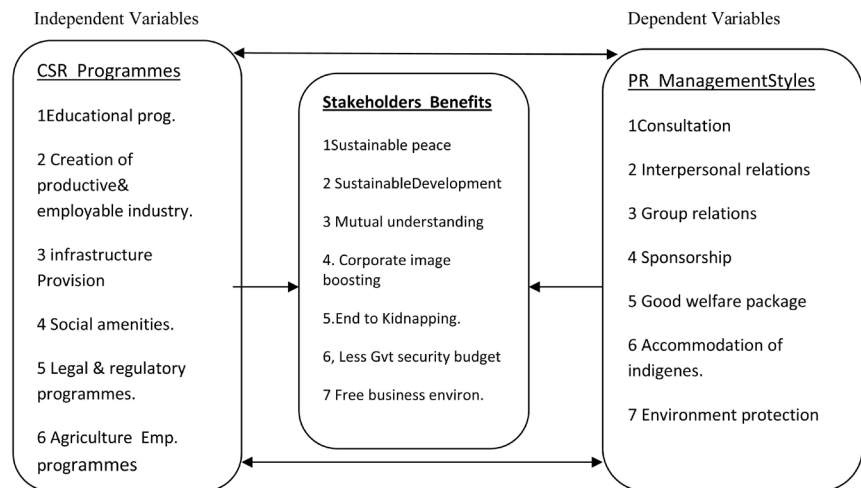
Independent Variables

Dependent Variables

CSR Programmes

1Educational prog.

2 Creation of productive& employable industry.

3 infrastructure Provision

4 Social amenities.

5 Legal & regulatory programmes.

6 Agriculture Emp. programmes

Stakeholders Benefits

1Sustainable peace

2 SustainableDevelopment

3 Mutual understanding

4. Corporate image boosting

5.End to Kidnapping.

6, Less Gvt security budget

7 Free business environ.

PR ManagementStyles

1Consultation

2 Interpersonal relations

3 Group relations

4 Sponsorship

5 Good welfare package

6 Accommodation of indigenes.

7 Environment protection